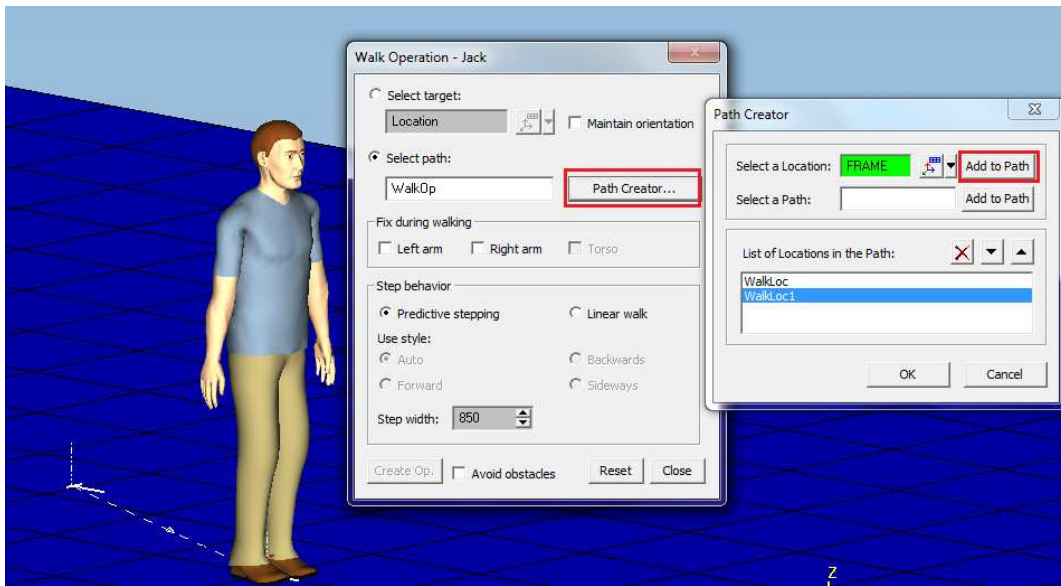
Walk Operation - Jack

Select target:
Location
Maintain orientation

Select path:
WalkOp
Path Creator...

Fix during walking
Left arm
Right arm
Torso

Step behavior
Predictive stepping
Linear walk
Use style:
Auto
Backwards
Forward
Sideways
Step width: 850

Create Op.
Avoid obstacles
Reset
Close

Path Creator

Select a Location: FRAME
Add to Path
Select a Path:
Add to Path

List of Locations in the Path:
WalkLoc
WalkLoc1

OK
Cancel

Z